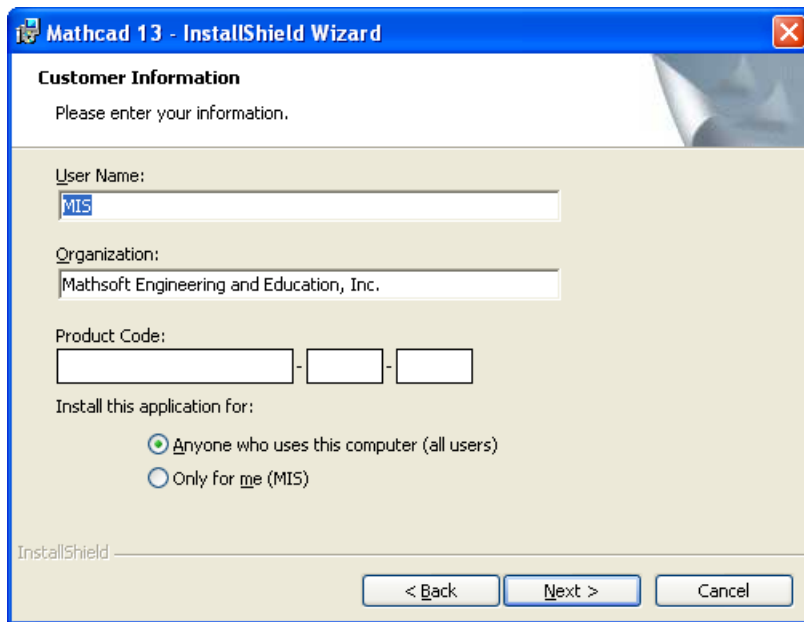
Mathcad 13 - InstallShield Wizard

Customer Information

Please enter your information.

User Name:

MIS

Organization:

Mathsoft Engineering and Education, Inc.

Product Code:

- -

Install this application for:

Anyone who uses this computer (all users)

Only for me (MIS)

InstallShield

< Back

Next >

Cancel